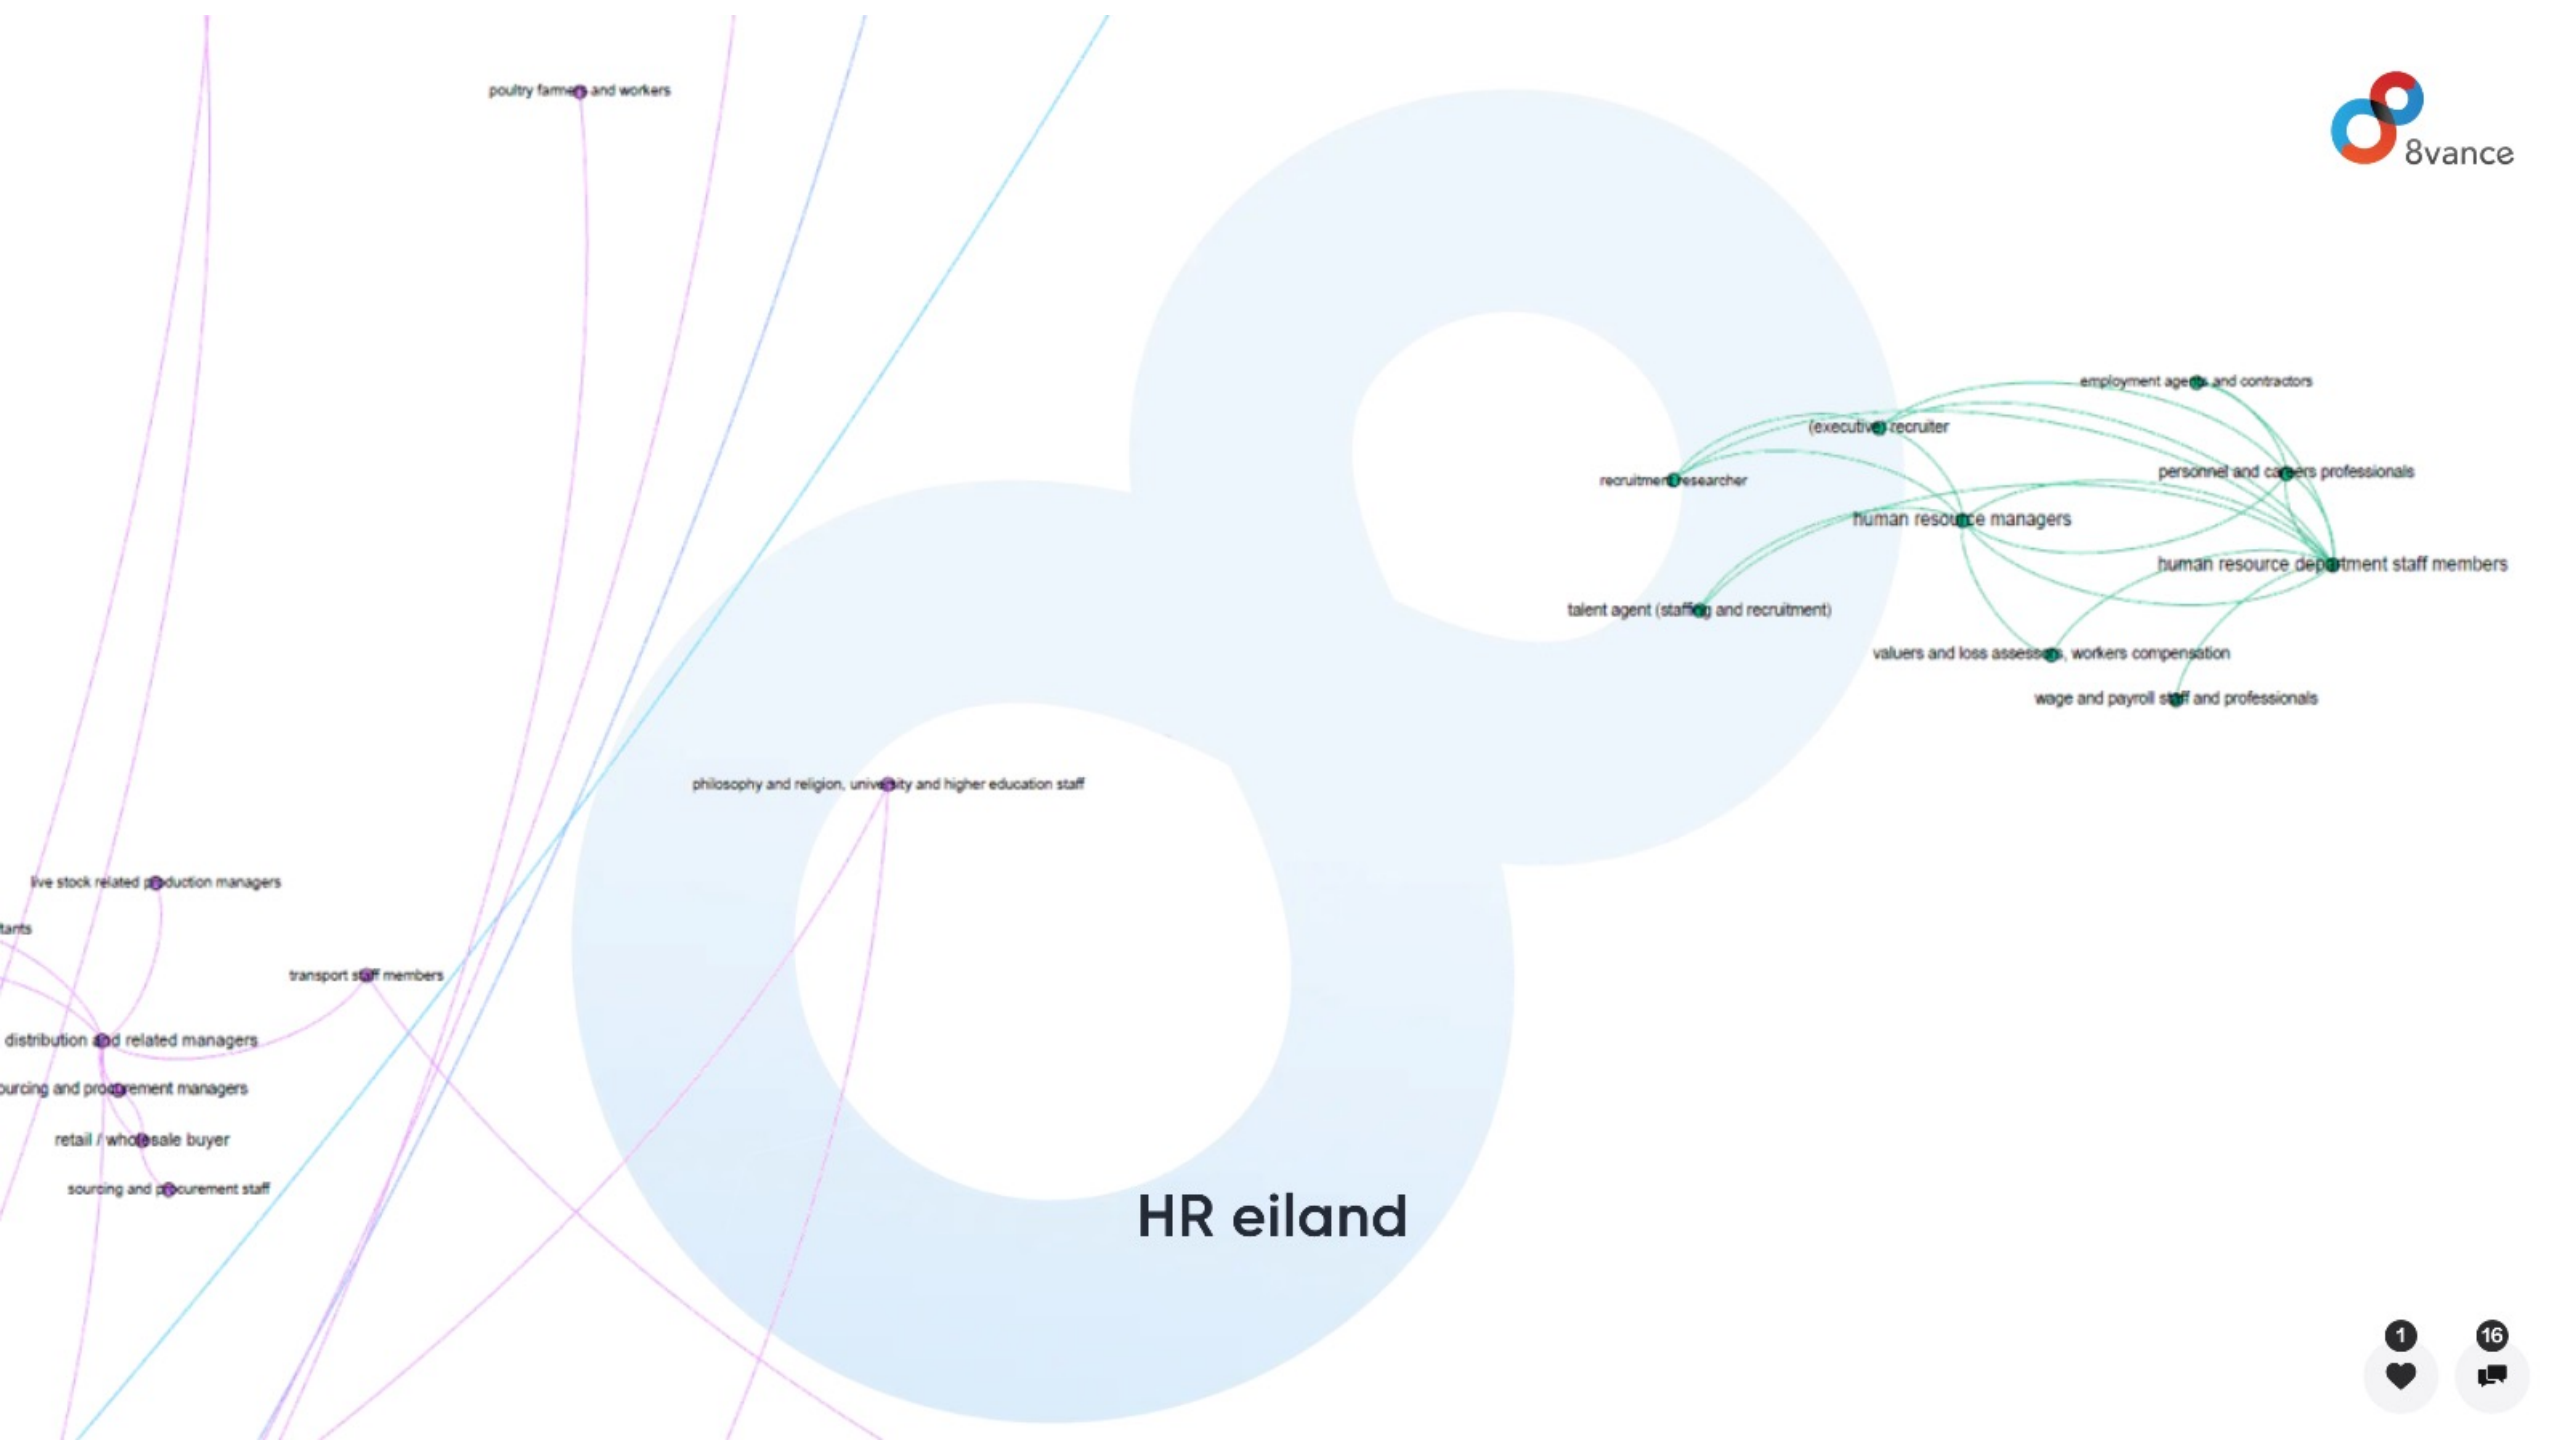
poultry farmers and workers

8vance

employment agents and contractors

(executive) recruiter

personnel and careers professionals

recruitment researcher

human resource managers

human resource department staff members

talent agent (staffing and recruitment)

valuers and loss assessors, workers compensation

wage and payroll staff and professionals

philosophy and religion, university and higher education staff

live stock related production managers

tants

transport staff members

distribution and related managers

urcing and procurement managers

retail / wholesale buyer

sourcing and procurement staff

HR eiland

1

16